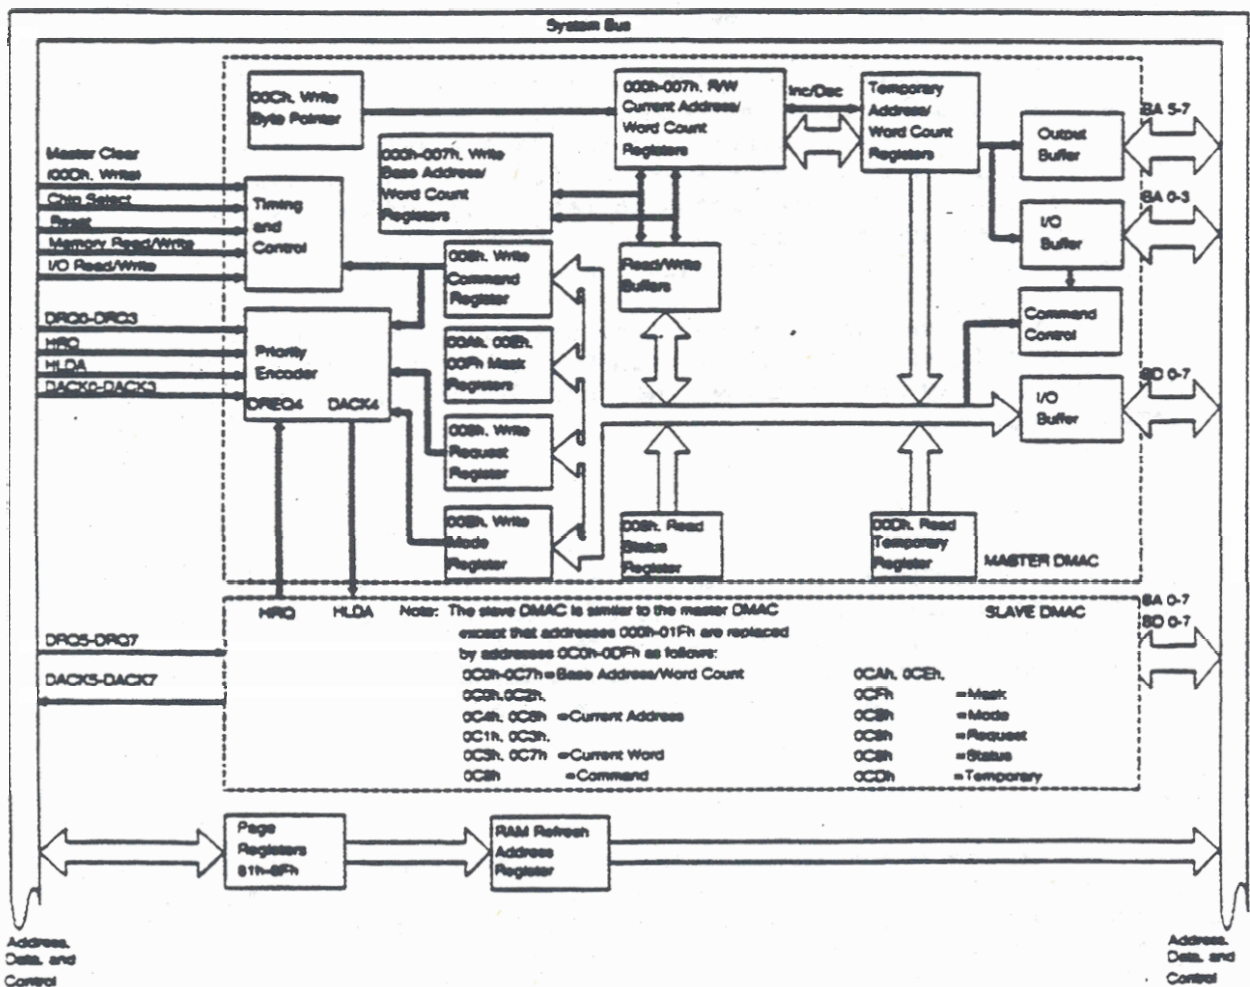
System Bus

00Ch, Write Byte Pointer

000h-007h, R/W Current Address/ Word Count Registers

Inc/Dec

Temporary Address/ Word Count Registers

BA 5-7

Output Buffer

000h-007h, Write Base Address/ Word Count Registers

Master Clear
00Dh, Write
Chip Select
Reset
Memory Read/Write
I/O Read/Write

Timing and Control

BA 0-3

I/O Buffer

008h, Write Command Register

Read/Write Buffers

Command Control

DRQ0-DRQ3
HRQ
HLDA
DACK0-DACK3

Priority Encoder

DREQ4 DACK4

00Ah, 00Eh, 00Fh Mask Registers

SD 0-7

I/O Buffer

009h, Write Request Register

00Bh, Write Mode Register

008h, Read Status Register

00Dh, Read Temporary Register

MASTER DMAC

HRQ HLDA Note: The slave DMAC is similar to the master DMAC except that addresses 000h-01Fh are replaced by addresses 0C0h-0DFh as follows:

SLAVE DMAC

BA 0-7
SD 0-7

DRQ5-DRQ7

DACK5-DACK7

0C0h-0C7h = Base Address/Word Count
0C0h, 0C2h,
0C4h, 0C6h =Current Address
0C1h, 0C3h,
0C5h, 0C7h =Current Word
0C8h =Command

0CAh, 0CEh,
0CFh =Mask
0C8h =Mode
0C9h =Request
0C8h =Status
0CDh =Temporary

Page Registers 81h-8Fh

RAM Refresh Address Register

Address, Data, and Control

Address, Data, and Control